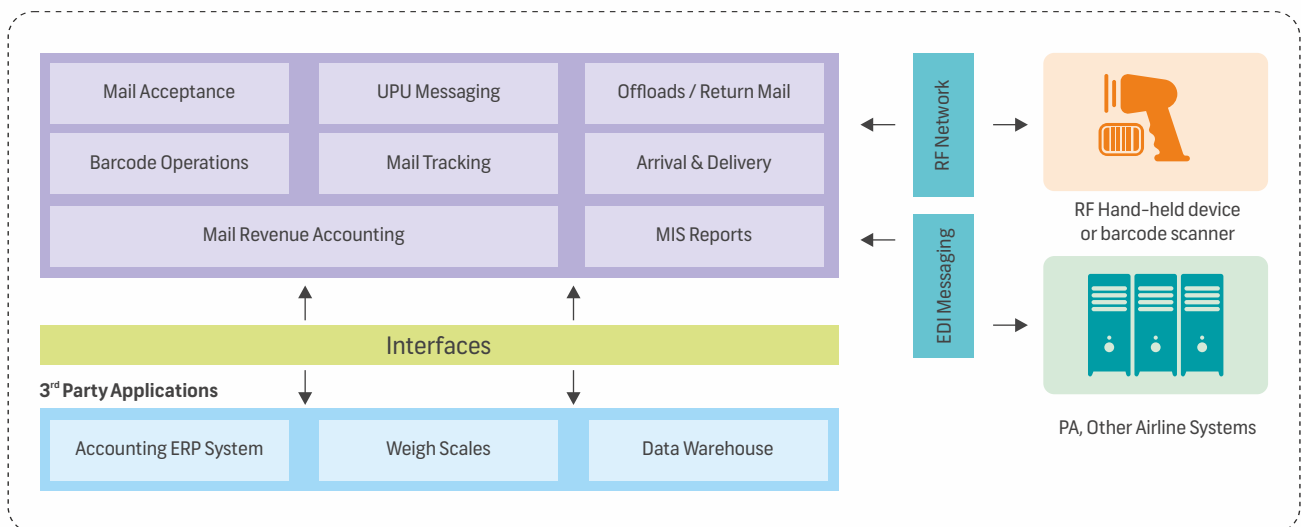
Mail Acceptance

UPU Messaging

Offloads / Return Mail

Barcode Operations

Mail Tracking

Arrival & Delivery

Mail Revenue Accounting

MIS Reports

RF Network

EDI Messaging

RF Hand-held device or barcode scanner

PA, Other Airline Systems

Interfaces

3$^{rd}$ Party Applications

Accounting ERP System

Weigh Scales

Data Warehouse